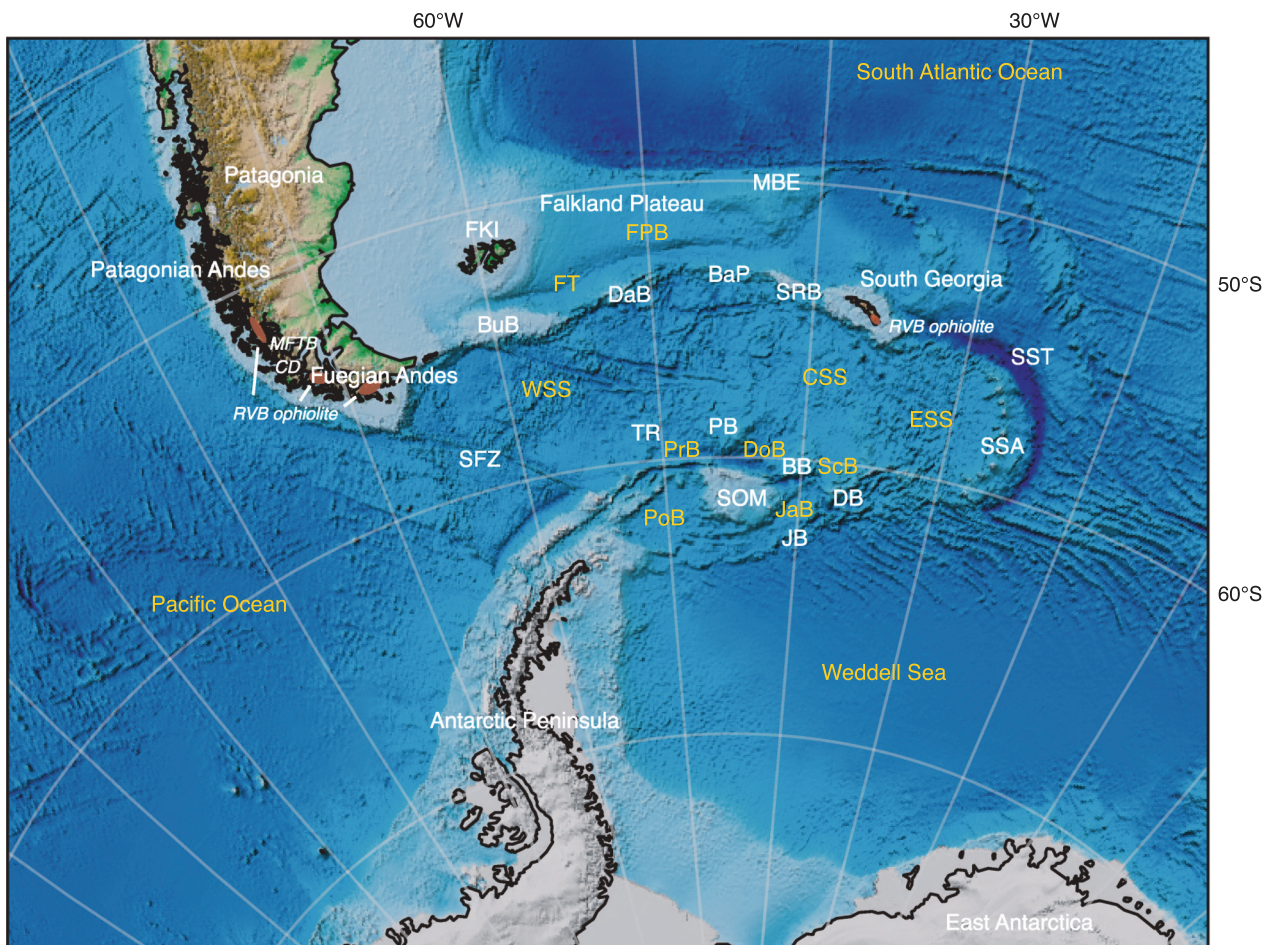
60°W
30°W
South Atlantic Ocean
Patagonia
MBE
Falkland Plateau
FKI
FPB
Patagonian Andes
BaP
South Georgia
FT
DaB
SRB
50°S
BuB
RVB ophiolite
MFTB
SST
CD
Fuegian Andes
CSS
WSS
RVB ophiolite
ESS
TR
PB
PrB
DoB
SSA
SFZ
BB
ScB
SOM
DB
PoB
JaB
JB
60°S
Pacific Ocean
Weddell Sea
Antarctic Peninsula
East Antarctica